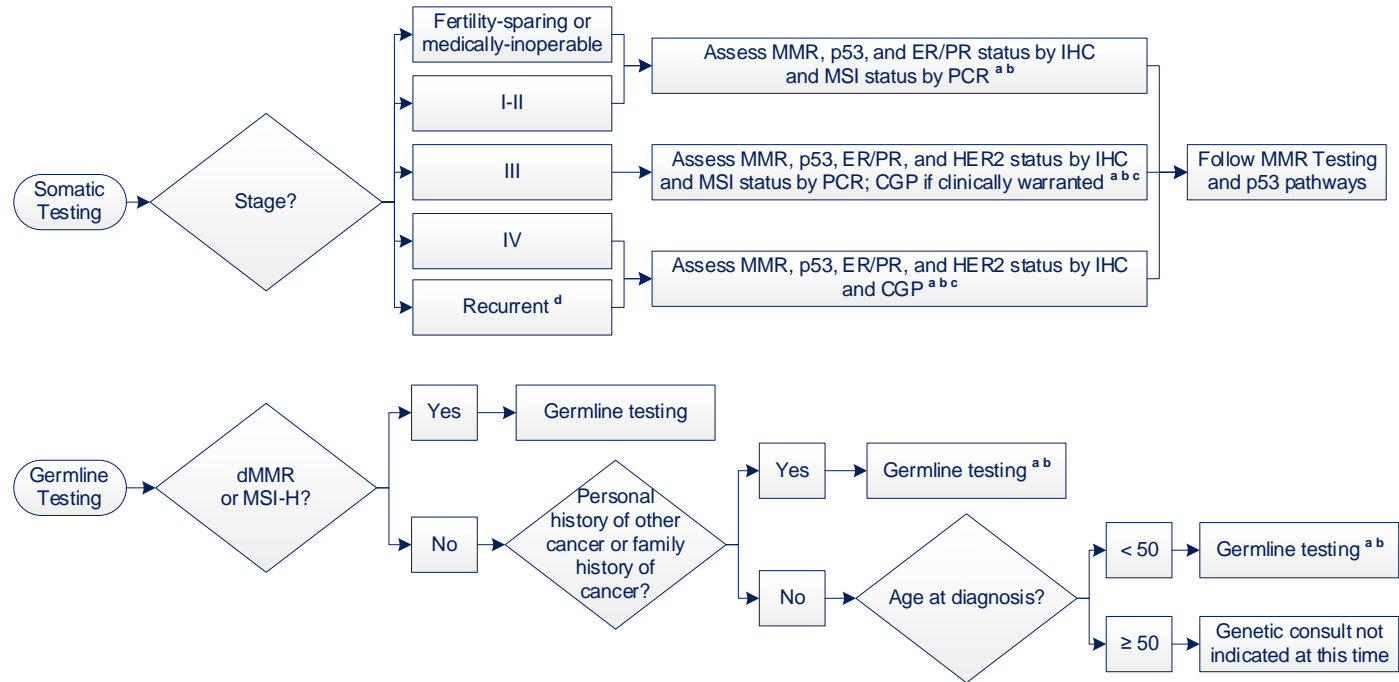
Somatic Testing

Stage?

Fertility-sparing or medically-inoperable

I-II

III

IV

Recurrent $^{d}$

Assess MMR, p53, and ER/PR status by IHC and MSI status by PCR $^{a\ b}$

Assess MMR, p53, ER/PR, and HER2 status by IHC and MSI status by PCR; CGP if clinically warranted $^{a\ b\ c}$

Assess MMR, p53, ER/PR, and HER2 status by IHC and CGP $^{a\ b\ c}$

Follow MMR Testing and p53 pathways

Germline Testing

dMMR or MSI-H?

Yes

Germline testing

No

Personal history of other cancer or family history of cancer?

Yes

Germline testing $^{a\ b}$

No

Age at diagnosis?

< 50

Germline testing $^{a\ b}$

≥ 50

Genetic consult not indicated at this time